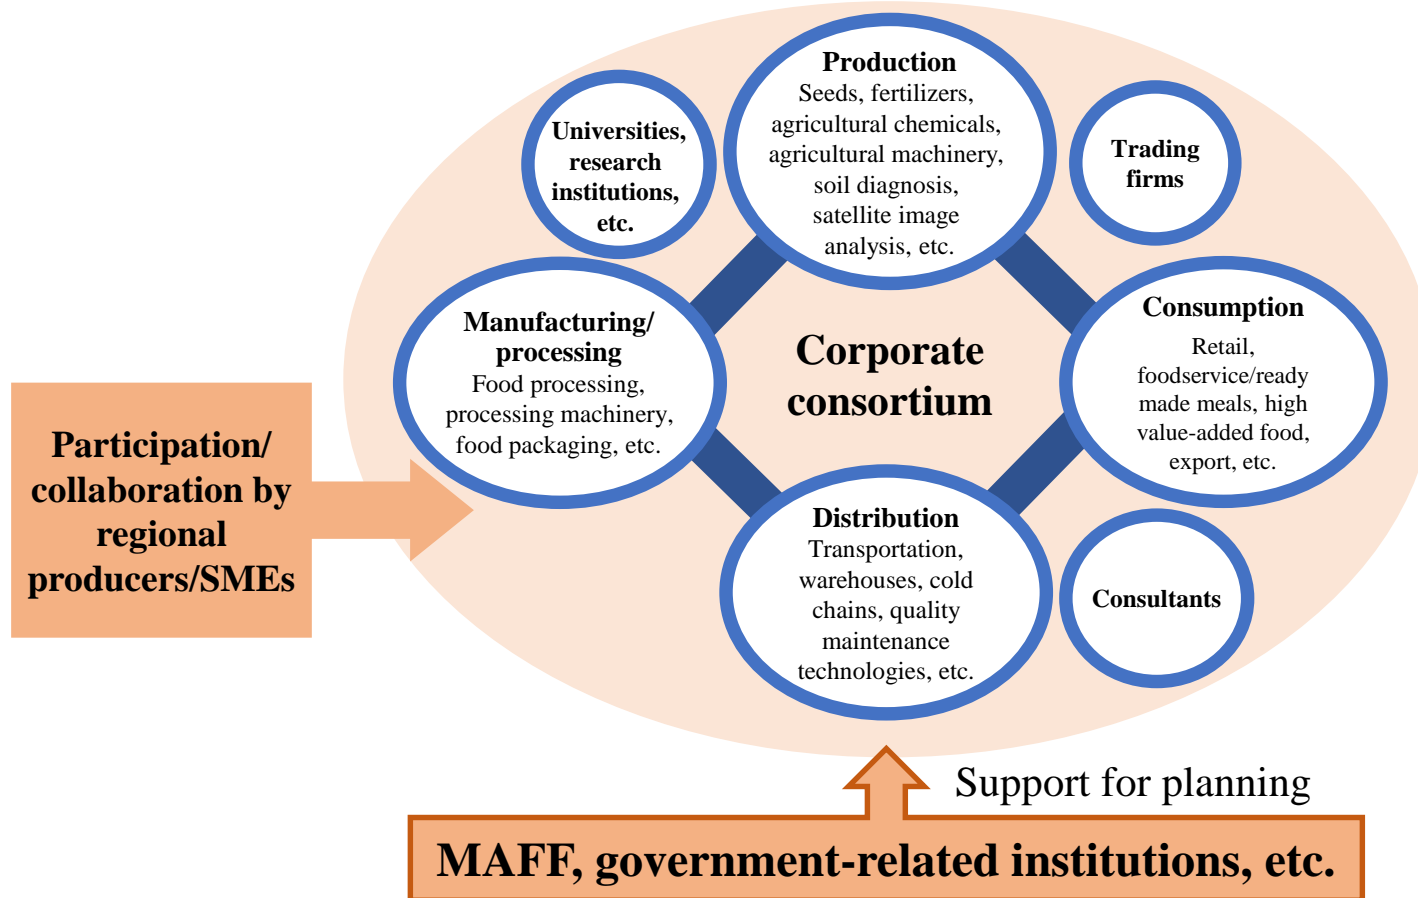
Universities, research institutions, etc.

Production
Seeds, fertilizers, agricultural chemicals, agricultural machinery, soil diagnosis, satellite image analysis, etc.

Trading firms

Manufacturing/ processing
Food processing, processing machinery, food packaging, etc.

Corporate consortium

Consumption
Retail, foodservice/ready made meals, high value-added food, export, etc.

Participation/ collaboration by regional producers/SMEs

Distribution
Transportation, warehouses, cold chains, quality maintenance technologies, etc.

Consultants

Support for planning

MAFF, government-related institutions, etc.